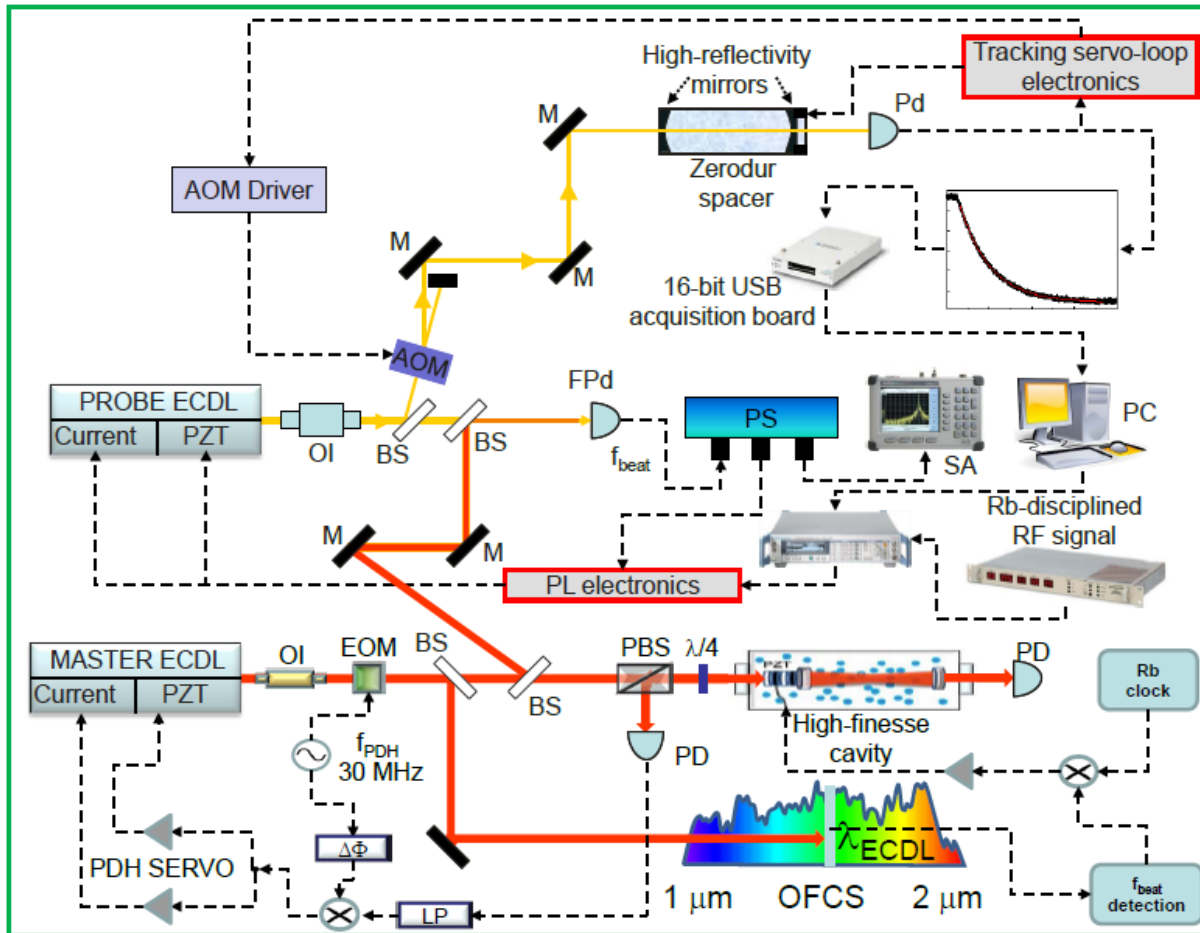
High-reflectivity mirrors

Tracking servo-loop electronics

M

Pd

Zerodur spacer

AOM Driver

M

M

16-bit USB acquisition board

AOM

PROBE ECDL

Current

PZT

OI

BS

BS

FPd

$f_{beat}$

PS

SA

PC

Rb-disciplined RF signal

M

M

PL electronics

MASTER ECDL

Current

PZT

OI

EOM

BS

BS

PBS

$\lambda/4$

PZT

PD

Rb clock

High-finesse cavity

PD

$f_{PDH}$ 30 MHz

$\Delta\Phi$

PDH SERVO

LP

$\lambda_{ECDL}$

1 $\mu$m

OFCS

2 $\mu$m

$f_{beat}$ detection